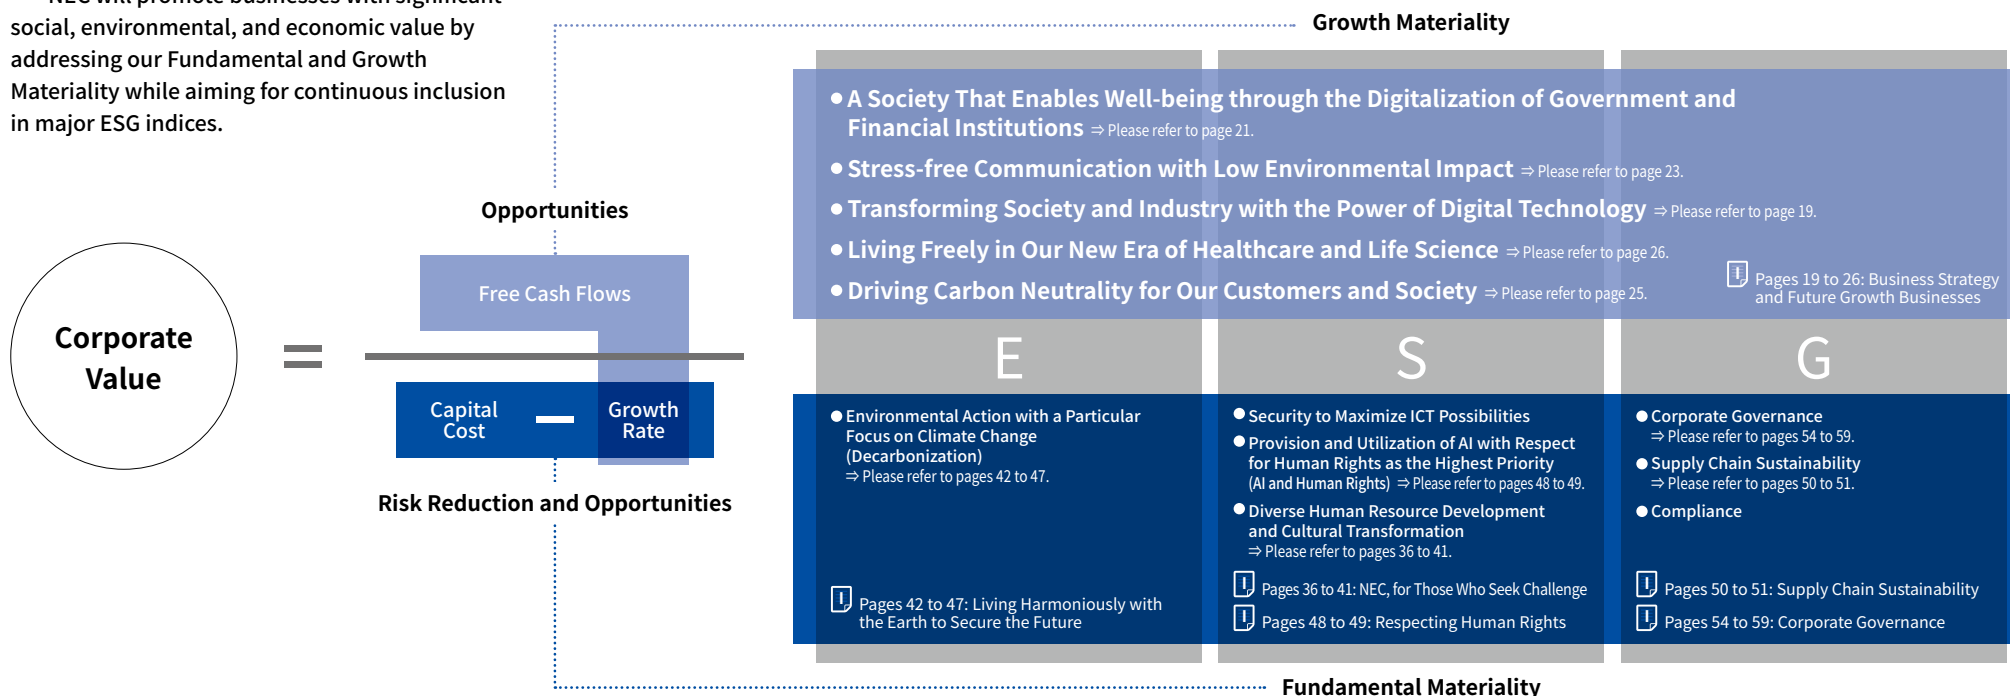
NEC will promote businesses with significant social, environmental, and economic value by addressing our Fundamental and Growth Materiality while aiming for continuous inclusion in major ESG indices.

Growth Materiality

Opportunities

Corporate Value

=

Free Cash Flows

Capital Cost − Growth Rate

Risk Reduction and Opportunities

● A Society That Enables Well-being through the Digitalization of Government and Financial Institutions ⇒ Please refer to page 21.
● Stress-free Communication with Low Environmental Impact ⇒ Please refer to page 23.
● Transforming Society and Industry with the Power of Digital Technology ⇒ Please refer to page 19.
● Living Freely in Our New Era of Healthcare and Life Science ⇒ Please refer to page 26.
● Driving Carbon Neutrality for Our Customers and Society ⇒ Please refer to page 25.

Pages 19 to 26: Business Strategy and Future Growth Businesses

E

S

G

● Environmental Action with a Particular Focus on Climate Change (Decarbonization)
⇒ Please refer to pages 42 to 47.

Pages 42 to 47: Living Harmoniously with the Earth to Secure the Future

● Security to Maximize ICT Possibilities
● Provision and Utilization of AI with Respect for Human Rights as the Highest Priority (AI and Human Rights) ⇒ Please refer to pages 48 to 49.
● Diverse Human Resource Development and Cultural Transformation
⇒ Please refer to pages 36 to 41.

Pages 36 to 41: NEC, for Those Who Seek Challenge
Pages 48 to 49: Respecting Human Rights

● Corporate Governance
⇒ Please refer to pages 54 to 59.
● Supply Chain Sustainability
⇒ Please refer to pages 50 to 51.
● Compliance

Pages 50 to 51: Supply Chain Sustainability
Pages 54 to 59: Corporate Governance

Fundamental Materiality